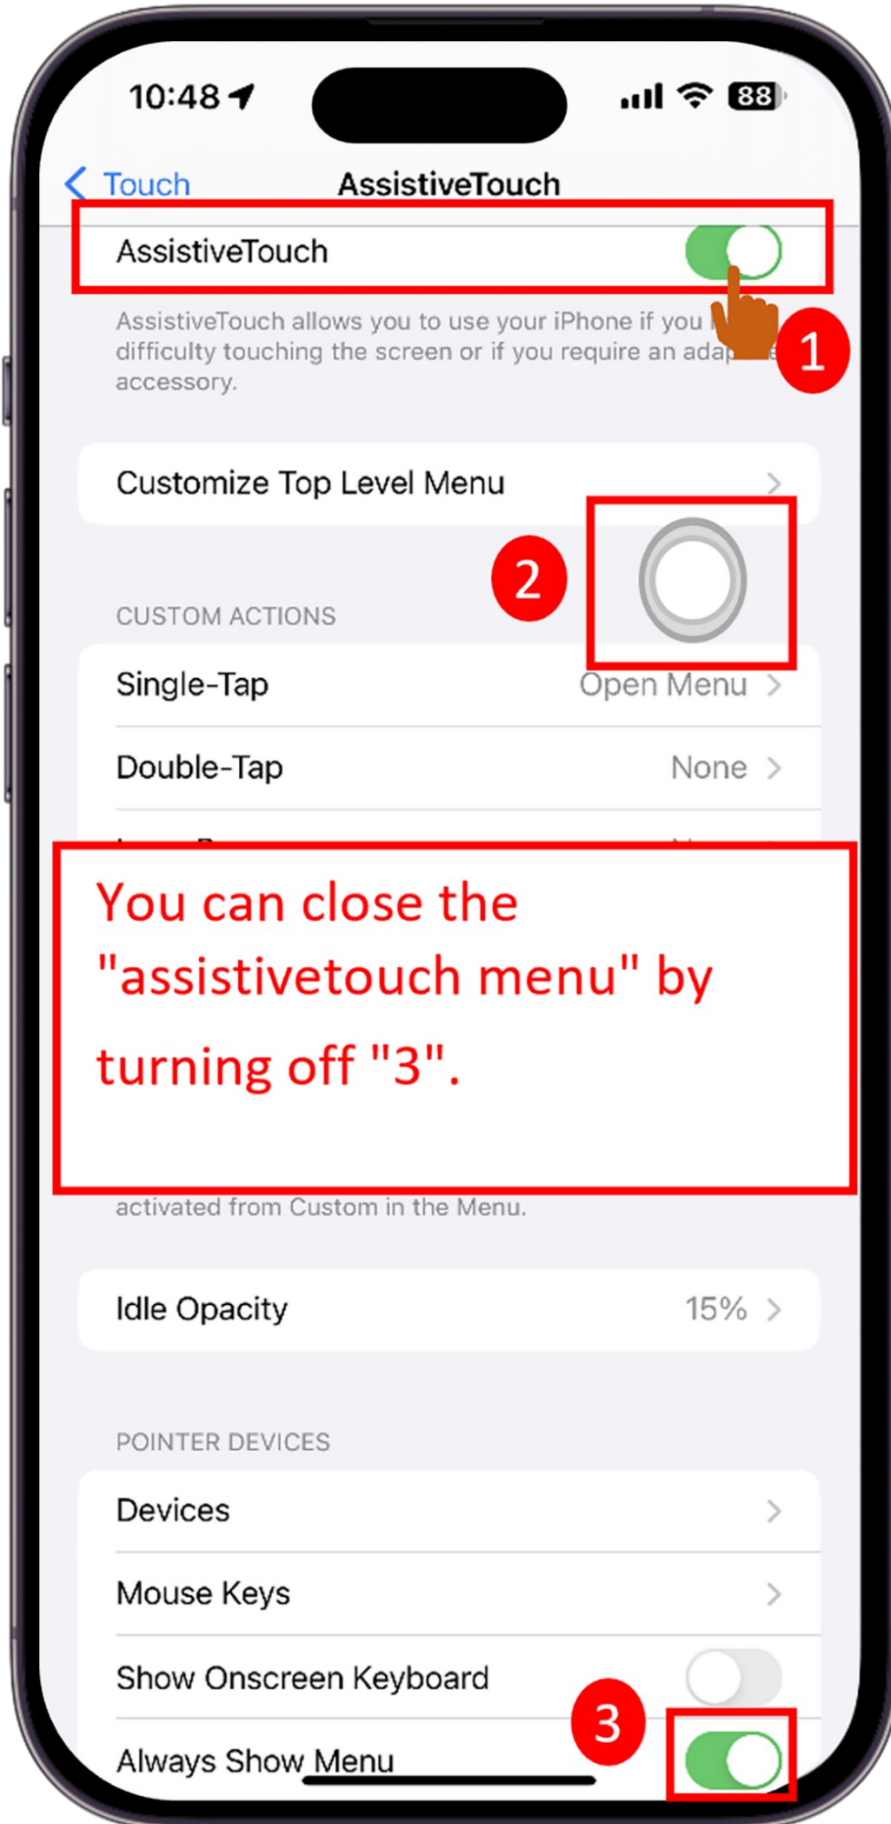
10:48

88

Touch AssistiveTouch

AssistiveTouch

AssistiveTouch allows you to use your iPhone if you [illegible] difficulty touching the screen or if you require an adap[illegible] accessory.

1

Customize Top Level Menu

2

CUSTOM ACTIONS

Single-Tap Open Menu

Double-Tap None

You can close the "assistivetouch menu" by turning off "3".

activated from Custom in the Menu.

Idle Opacity 15%

POINTER DEVICES

Devices

Mouse Keys

Show Onscreen Keyboard

3

Always Show Menu